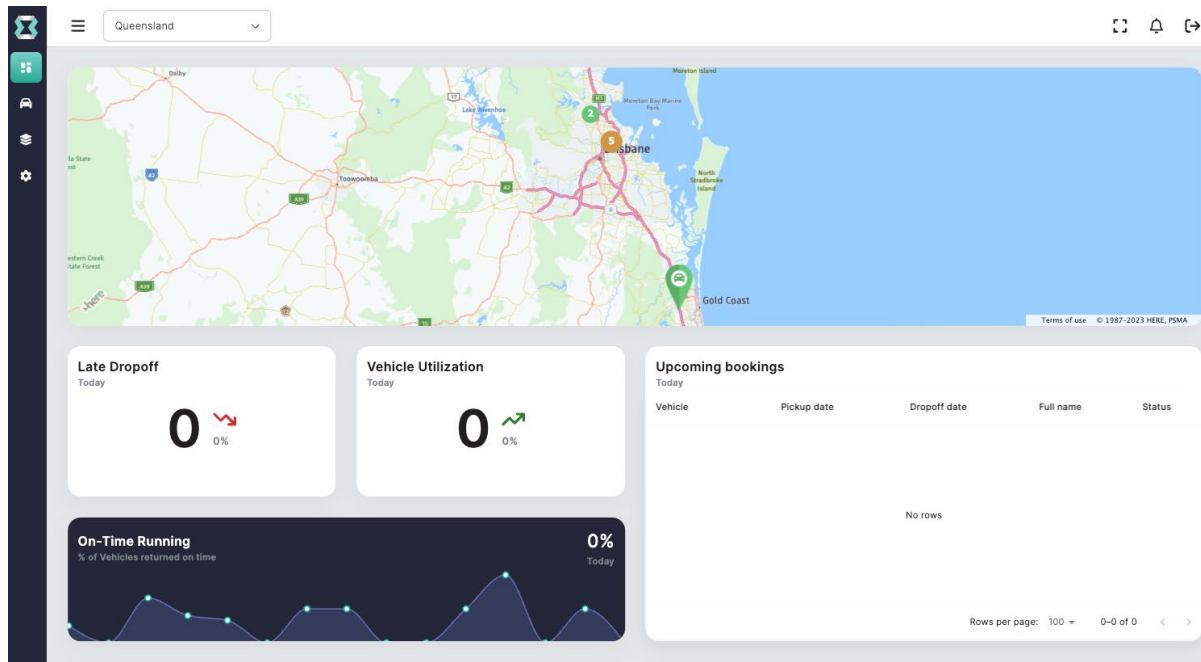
Queensland

Dalby
Moreton Island
Lake Wivenhoe
Moreton Bay Marine Park
2
5
Brisbane
North Stradbroke Island
Toowoomba
Gold Coast
Terms of use © 1987-2023 HERE, PSMA

Late Dropoff
Today
0
0%

Vehicle Utilization
Today
0
0%

Upcoming bookings
Today

| Vehicle | Pickup date | Dropoff date | Full name | Status |
|---|---|---|---|---|

No rows

Rows per page: 100 0–0 of 0

On-Time Running
% of Vehicles returned on time
0%
Today